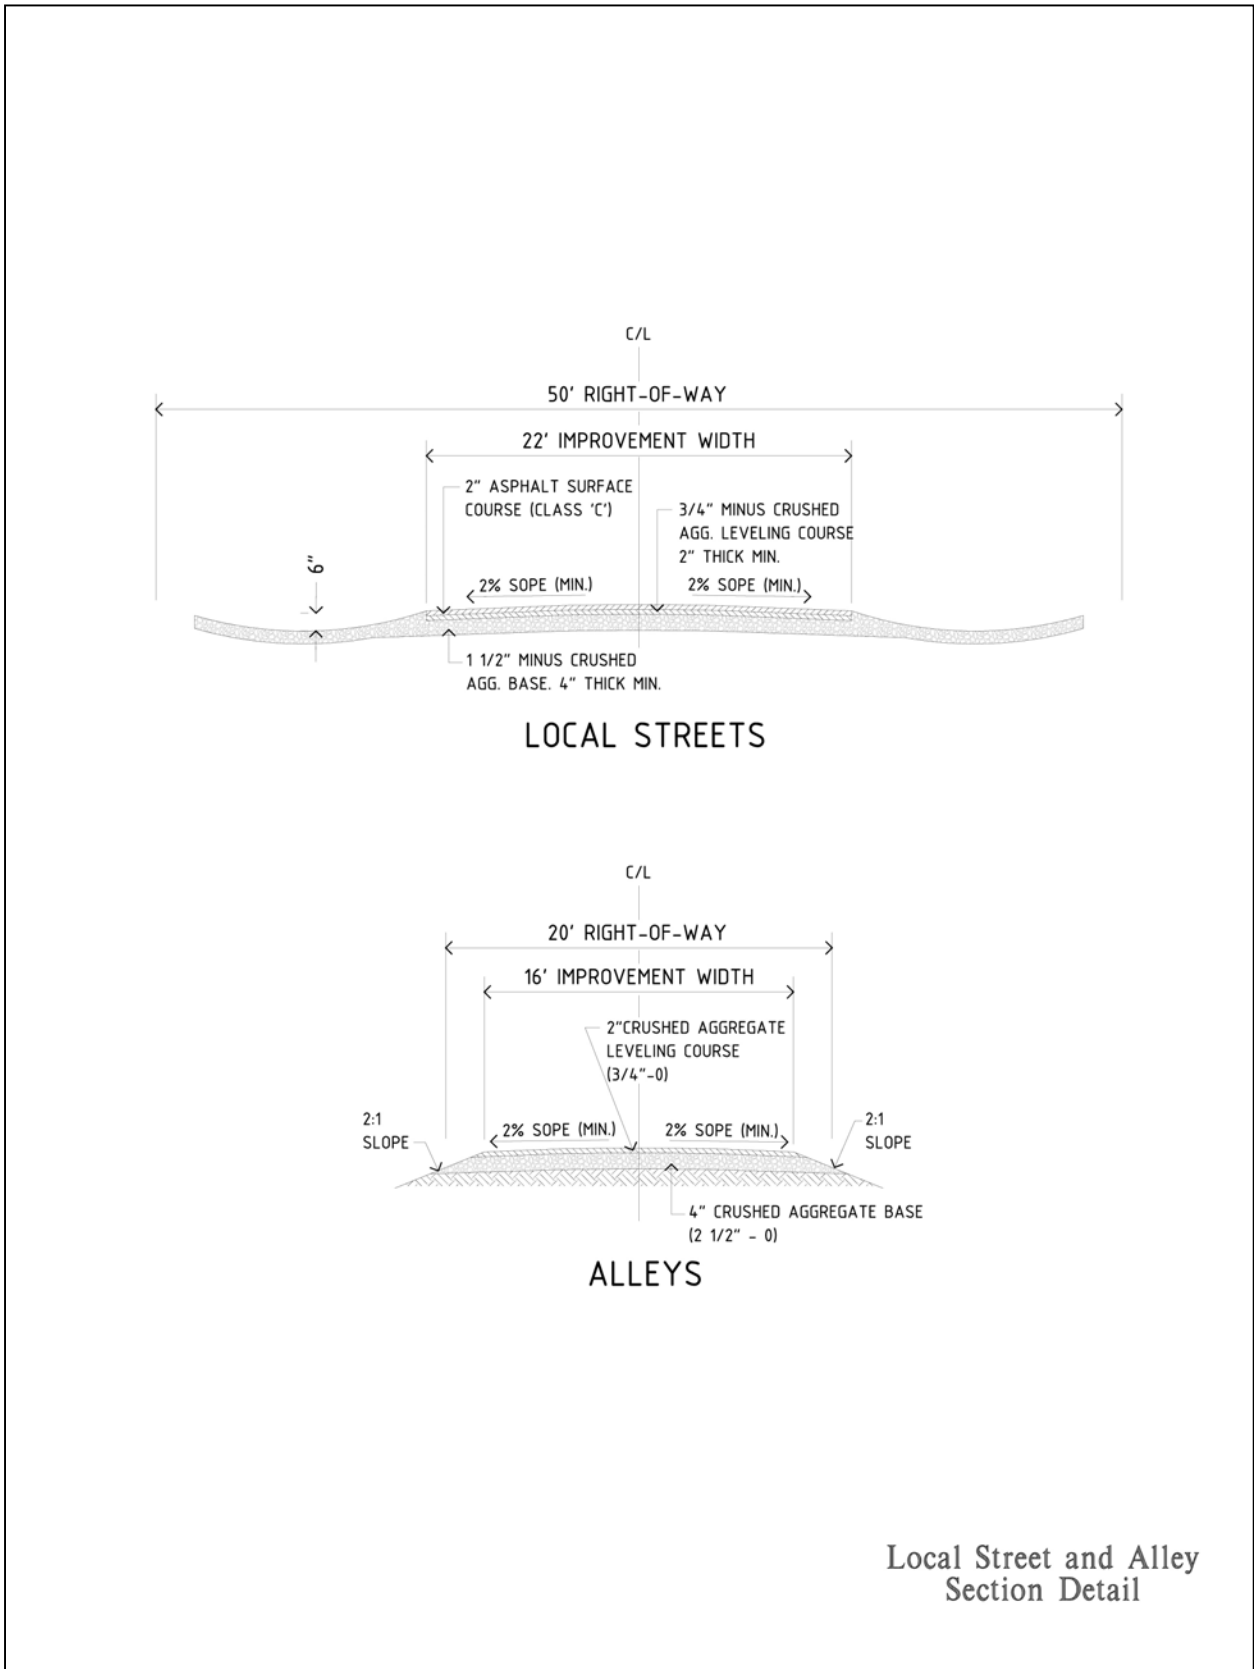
C/L

50' RIGHT-OF-WAY

22' IMPROVEMENT WIDTH

2" ASPHALT SURFACE COURSE (CLASS 'C')

3/4" MINUS CRUSHED AGG. LEVELING COURSE 2" THICK MIN.

6"

2% SOPE (MIN.)

2% SOPE (MIN.)

1 1/2" MINUS CRUSHED AGG. BASE. 4" THICK MIN.

LOCAL STREETS

C/L

20' RIGHT-OF-WAY

16' IMPROVEMENT WIDTH

2"CRUSHED AGGREGATE LEVELING COURSE (3/4"-0)

2:1 SLOPE

2% SOPE (MIN.)

2% SOPE (MIN.)

2:1 SLOPE

4" CRUSHED AGGREGATE BASE (2 1/2" - 0)

ALLEYS

Local Street and Alley Section Detail